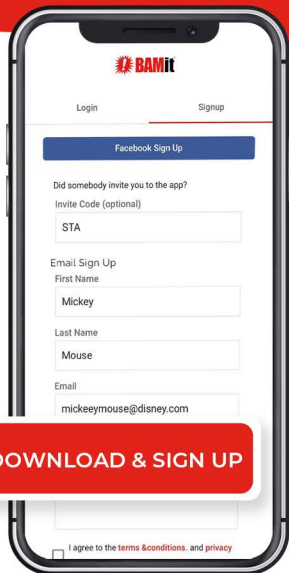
BAMit

Login

Signup

Facebook Sign Up

Did somebody invite you to the app?

Invite Code (optional)

STA

Email Sign Up

First Name

Mickey

Last Name

Mouse

Email

mickeeymouse@disney.com

DOWNLOAD & SIGN UP

I agree to the terms &conditions. and privacy